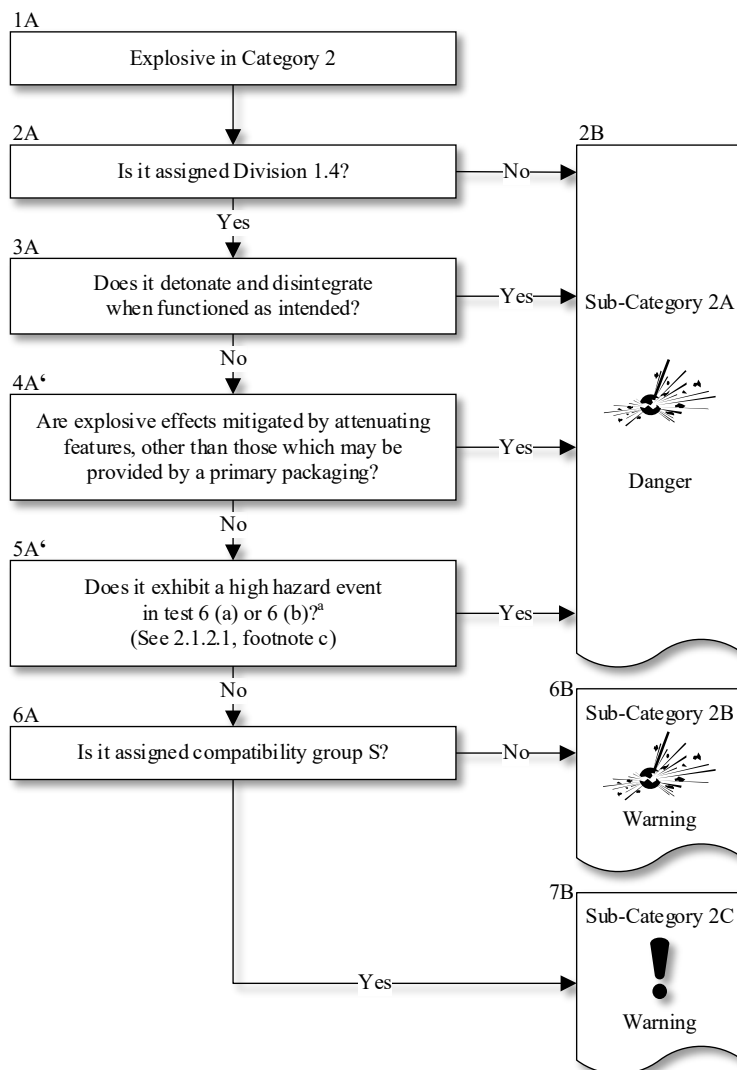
1A

Explosive in Category 2

2A

Is it assigned Division 1.4?

No

2B

Yes

3A

Does it detonate and disintegrate when functioned as intended?

Yes

Sub-Category 2A

No

4A‘

Are explosive effects mitigated by attenuating features, other than those which may be provided by a primary packaging?

Yes

Danger

No

5A‘

Does it exhibit a high hazard event in test 6 (a) or 6 (b)?$^{a}$ (See 2.1.2.1, footnote c)

Yes

No

6A

Is it assigned compatibility group S?

No

6B

Sub-Category 2B

Warning

7B

Sub-Category 2C

Yes

Warning